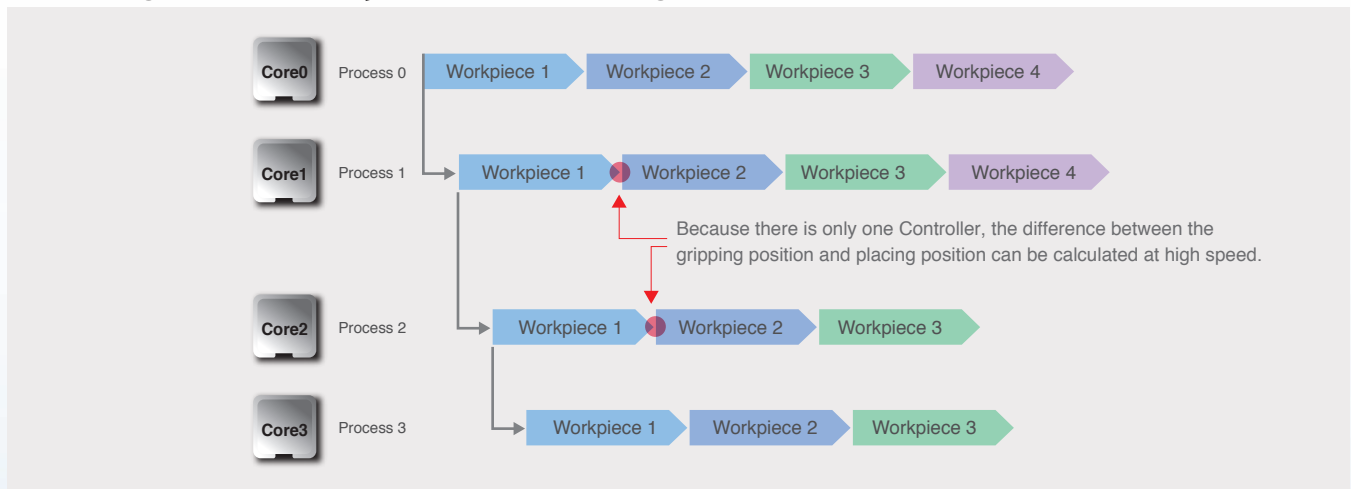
Core0 Process 0 Workpiece 1 Workpiece 2 Workpiece 3 Workpiece 4

Core1 Process 1 Workpiece 1 Workpiece 2 Workpiece 3 Workpiece 4

Because there is only one Controller, the difference between the gripping position and placing position can be calculated at high speed.

Core2 Process 2 Workpiece 1 Workpiece 2 Workpiece 3

Core3 Process 3 Workpiece 1 Workpiece 2 Workpiece 3